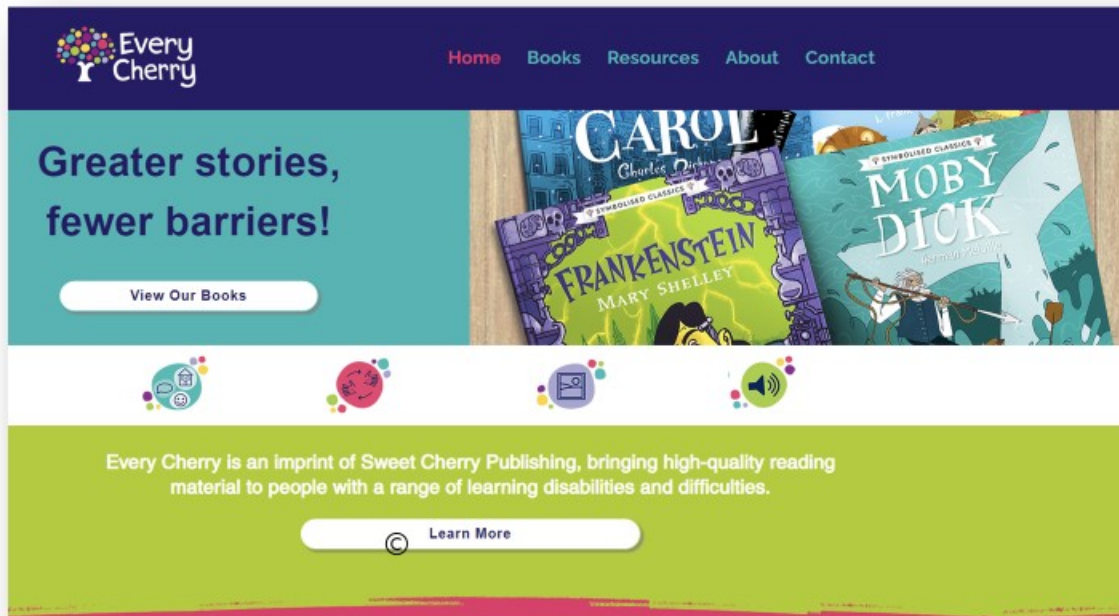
Every Cherry

Home Books Resources About Contact

Greater stories, fewer barriers!

View Our Books

CAROL
Charles Dickens

SYMBOLISED CLASSICS
FRANKENSTEIN
MARY SHELLEY

SYMBOLISED CLASSICS
MOBY DICK
Herman Melville

Every Cherry is an imprint of Sweet Cherry Publishing, bringing high-quality reading material to people with a range of learning disabilities and difficulties.

Learn More